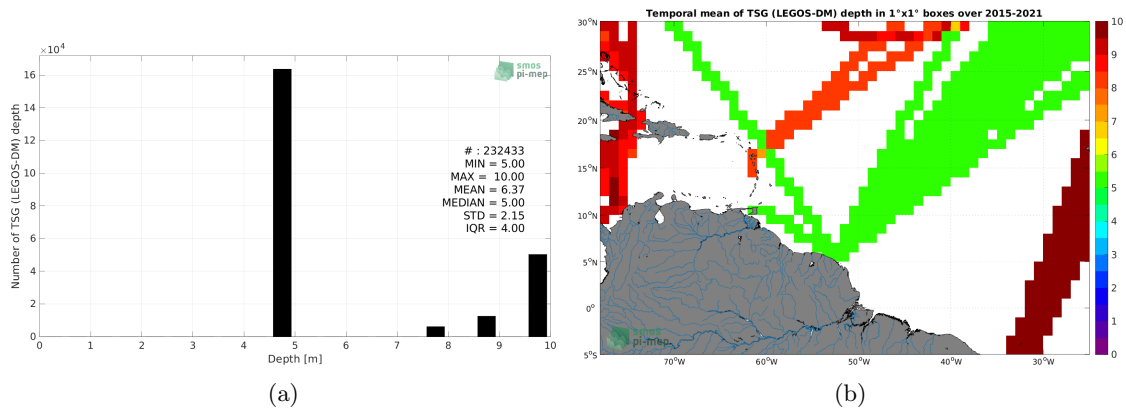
$\times 10^4$

16

14

12

10

8

6

4

2

0

Number of TSG (LEGOS-DM) depth

smos pi-mep

# : 232433
MIN = 5.00
MAX = 10.00
MEAN = 6.37
MEDIAN = 5.00
STD = 2.15
IQR = 4.00

0 1 2 3 4 5 6 7 8 9 10

Depth [m]

(a)

Temporal mean of TSG (LEGOS-DM) depth in 1°x1° boxes over 2015-2021

30°N

25°N

20°N

15°N

10°N

5°N

0°

5°S

70°W 60°W 50°W 40°W 30°W

smos pi-mep

10 9 8 7 6 5 4 3 2 1 0

(b)